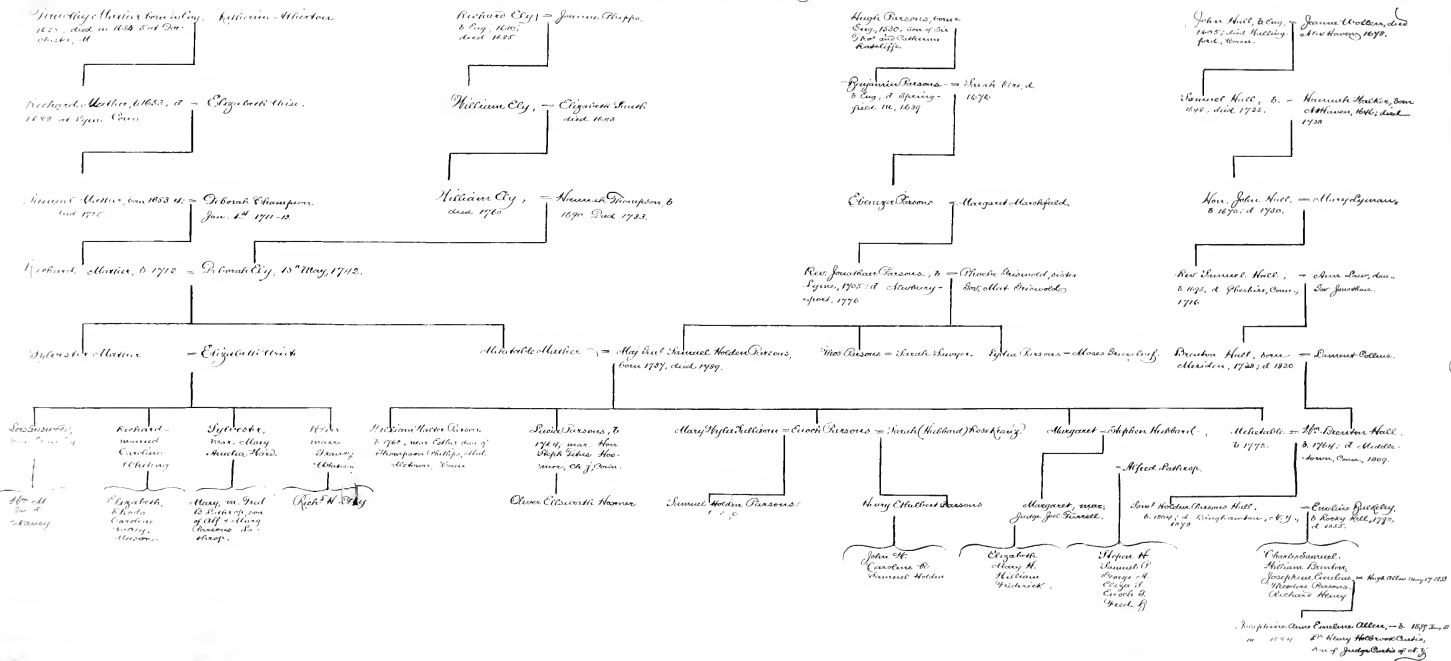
Timothy Mather, Connecticut, Katherine Atherton
1635, died in 1684 at Dorchester, M.

Richard Mather, b 1653, d. = Elizabeth Wise.
1689 at Lyme, Conn.

Samuel Mather, born 1653 d. = Deborah Champion.
died 1728 Jan. 4th 1711-12.

Richard Mather, b 1712 = Deborah Ely, 15th May, 1742.

Richard Ely = Joanna Phipps,
b Eng. 1610;
died 1685

William Ely, = Elizabeth Smith
died 1683

William Ely, = Hannah Thompson b
died 1760 1690 Died 1783.

Hugh Parsons, came
Eng. 1530, son of Sir
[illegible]

Benjamin Parsons = Sarah Vore, d
b Eng. d Springfield, Ms. 1639 1676

Ebenezer Parsons = Margaret Marshfield

Rev. Jonathan Parsons, b = Phoebe Griswold, sister
Lyme, 1705; d Newburyport, 1776 Gov. Matt Griswold

John Hall, b Eng. = Jennie Wollen, died
1633; died Wallingford, Conn. New Haven 1690.

Samuel Hall, b. = Hannah Walker, born
1648, died 1725. New Haven, 1646; died 1730

Hon. John Hall, = Mary Lyman,
b 1670; d. 1730,

Rev Samuel Hall, = Ann Law, dau.
b 1695, d Cheshire, Conn., Gov Jonathan.
1776

Brenton Hall, born = Lament Collins.
Meriden, 1728; d 1820

Sylvester Mather = Elizabeth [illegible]

Mehetable Mather = Maj. Genl Samuel Holden Parsons,
born 1737, died 1789.

Thos Parsons = Sarah Sawyer.
Sylvia Parsons = Moses Greenleaf

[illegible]

Richard married Caroline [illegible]
Elizabeth, Richd, Caroline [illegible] Mason.

Sylvester, mar. Mary Amelia Ford
Mary, m. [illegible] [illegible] of Alf & Mary Parsons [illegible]

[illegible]
Richd H. Ely

Wm M
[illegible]

William Walter Brown b 1762, mar Esther dau of Thompson Phillips, Middletown, Conn.

Lucia Parsons, b 1764, mar. Hon. Steph Titus Hosmer, Ch. J. Conn.
Oliver Ellsworth Hosmer

Mary Hafta Williams = Enoch Parsons = Sarah (Hubbard) Rosekrans
Samuel Holden Parsons
Henry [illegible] Parsons
John H.
Caroline B.
Samuel Holden

Margaret = Stephen Hubbard
= Alfred Lathrop
Margaret, mar. Judge Joel Terrell
Elizabeth
Mary H.
William
Frederick
Hope H.
Samuel P.
George H.
Eliza A.
Enoch A.
Fred. G.

Mehetable b 1772. = Wm Brenton Hall b 1764; d Middletown, Conn., 1809.

Saml Holden Parsons Hall, b 1804; d Binghamton, N.Y., 1879
= Emeline Bulkeley, b Rocky Hill, 1799, d 1855.

Charles Samuel
William Brenton
Josephine Emeline = Hugh Allen May 17 1853
Theodore Parsons
Richard Henry

Josephine Anna Emeline Allen, — b. 1859 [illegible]
m 1884 Lt. Henry Holbrook Curtis,
son of Judge Curtis of N.Y.